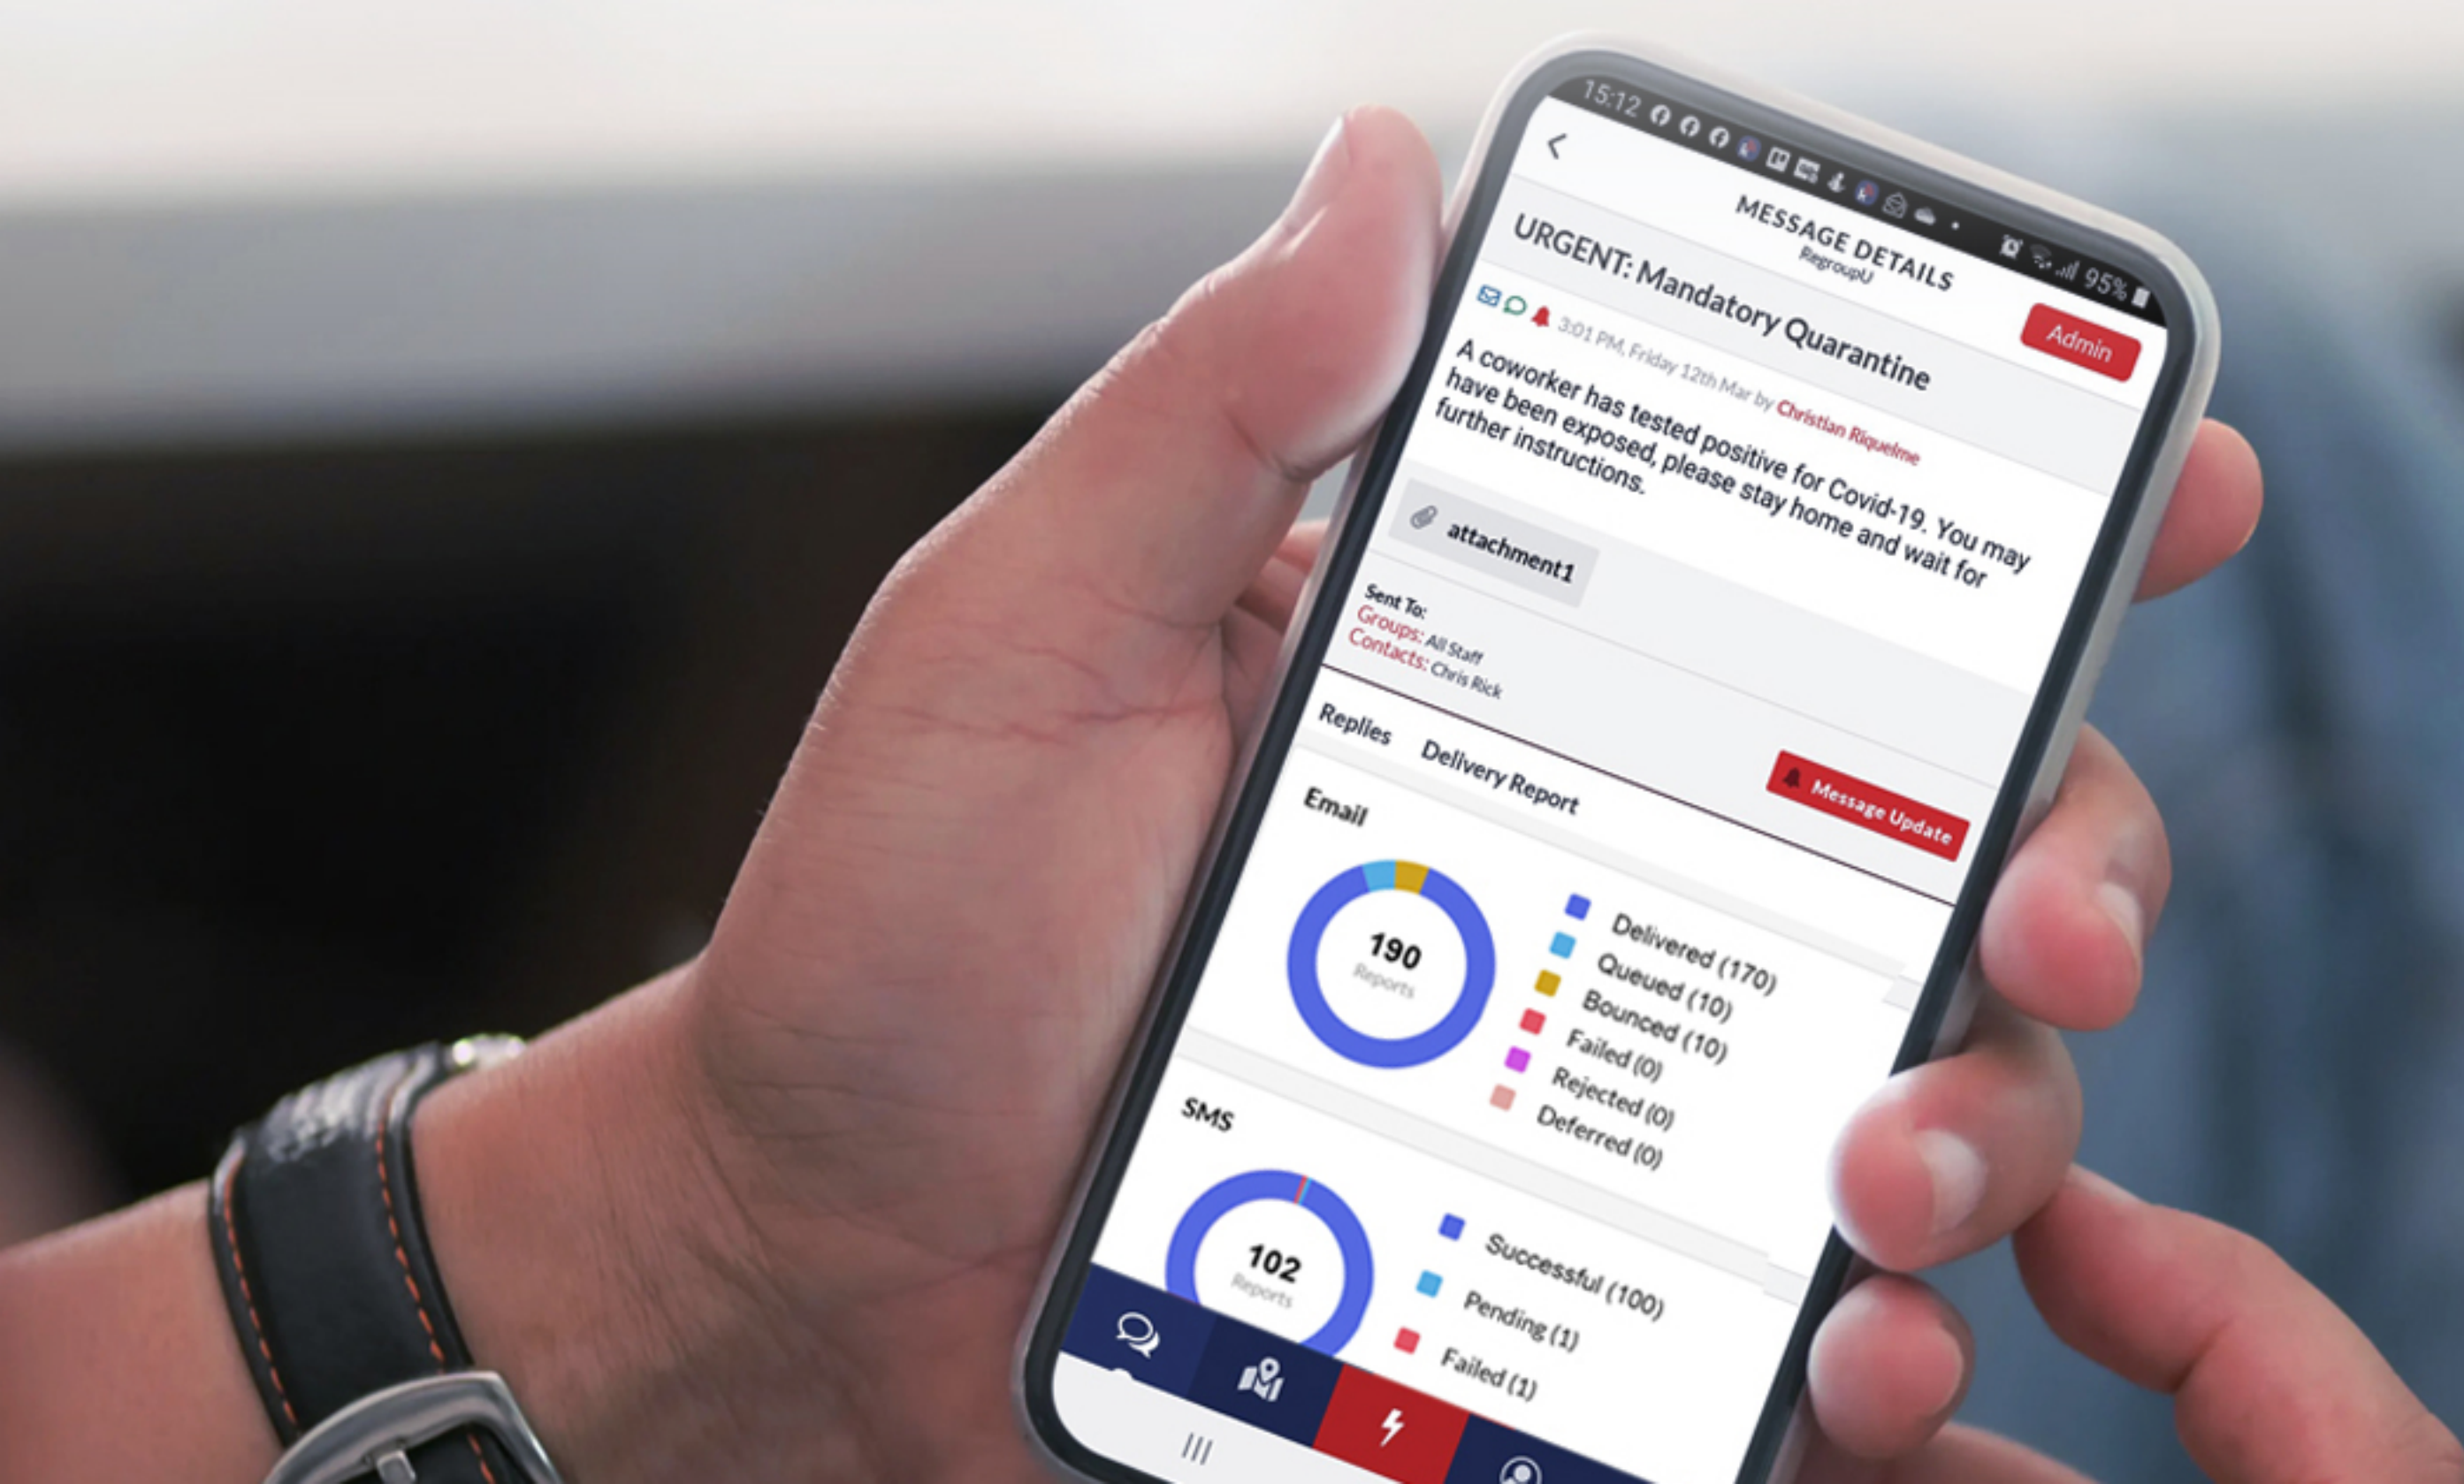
15:12

95%

MESSAGE DETAILS
RegroupU

URGENT: Mandatory Quarantine

Admin

3:01 PM, Friday 12th Mar by Christian Riquelme

A coworker has tested positive for Covid-19. You may have been exposed, please stay home and wait for further instructions.

attachment1

Sent To:
Groups: All Staff
Contacts: Chris Rick

Replies

Delivery Report

Message Update

Email

190
Reports

Delivered (170)
Queued (10)
Bounced (10)
Failed (0)
Rejected (0)
Deferred (0)

SMS

102
Reports

Successful (100)
Pending (1)
Failed (1)